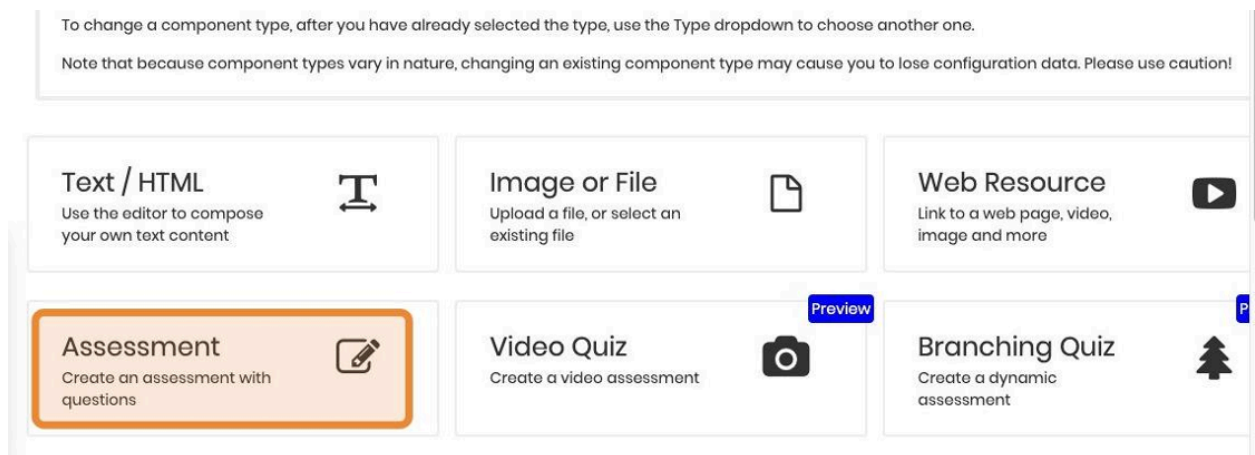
To change a component type, after you have already selected the type, use the Type dropdown to choose another one.

Note that because component types vary in nature, changing an existing component type may cause you to lose configuration data. Please use caution!

Text / HTML
Use the editor to compose your own text content

Image or File
Upload a file, or select an existing file

Web Resource
Link to a web page, video, image and more

Assessment
Create an assessment with questions

Preview

Video Quiz
Create a video assessment

P

Branching Quiz
Create a dynamic assessment